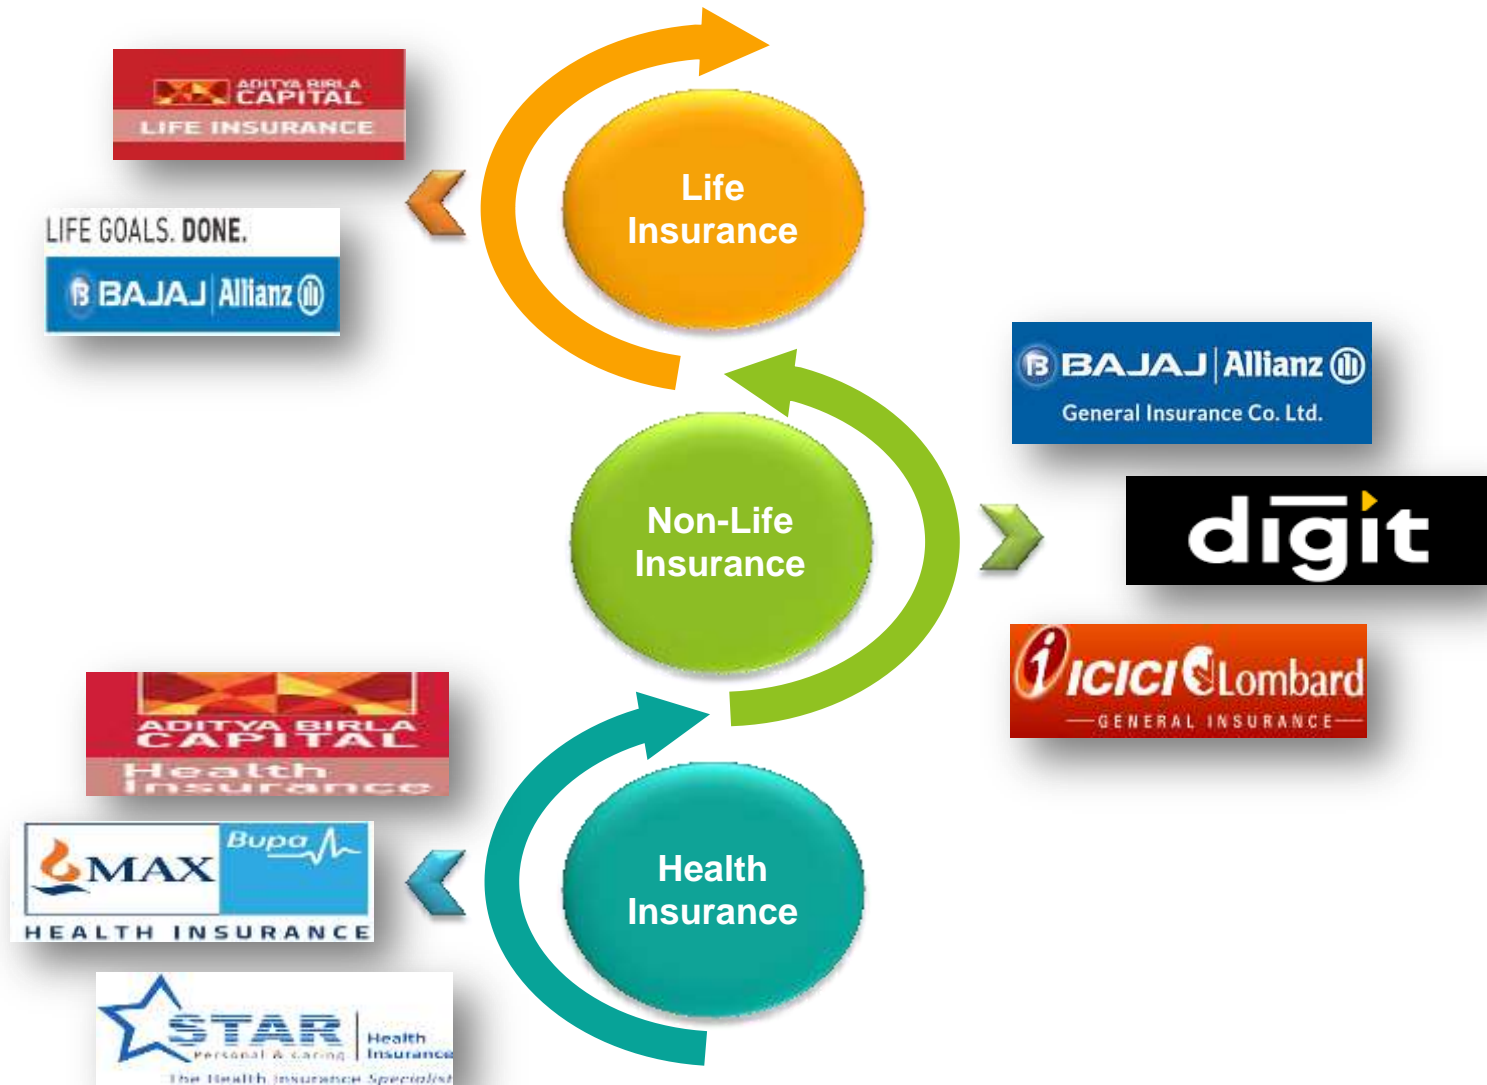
ADITYA BIRLA CAPITAL
LIFE INSURANCE

LIFE GOALS. DONE.
BAJAJ Allianz

Life Insurance

BAJAJ Allianz
General Insurance Co. Ltd.

Non-Life Insurance

digit

ICICI Lombard
GENERAL INSURANCE

ADITYA BIRLA CAPITAL
Health Insurance

MAX Bupa
HEALTH INSURANCE

Health Insurance

STAR
Personal & caring
Health Insurance
The Health Insurance Specialist